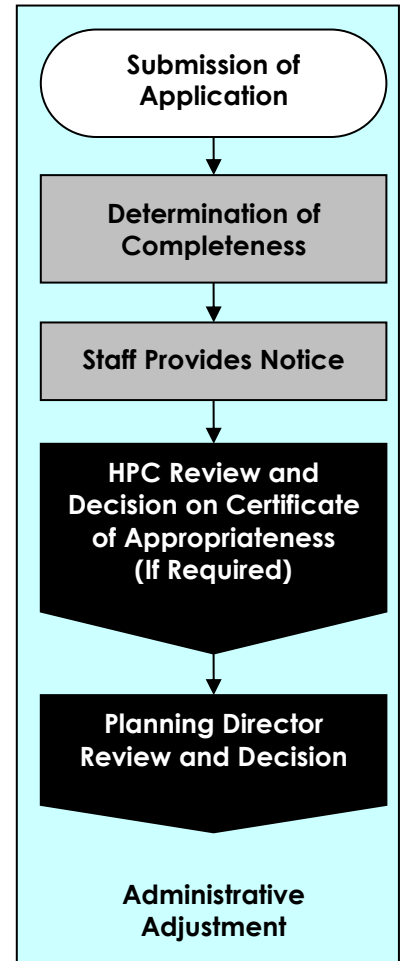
Submission of Application

Determination of Completeness

Staff Provides Notice

HPC Review and Decision on Certificate of Appropriateness (If Required)

Planning Director Review and Decision

Administrative Adjustment